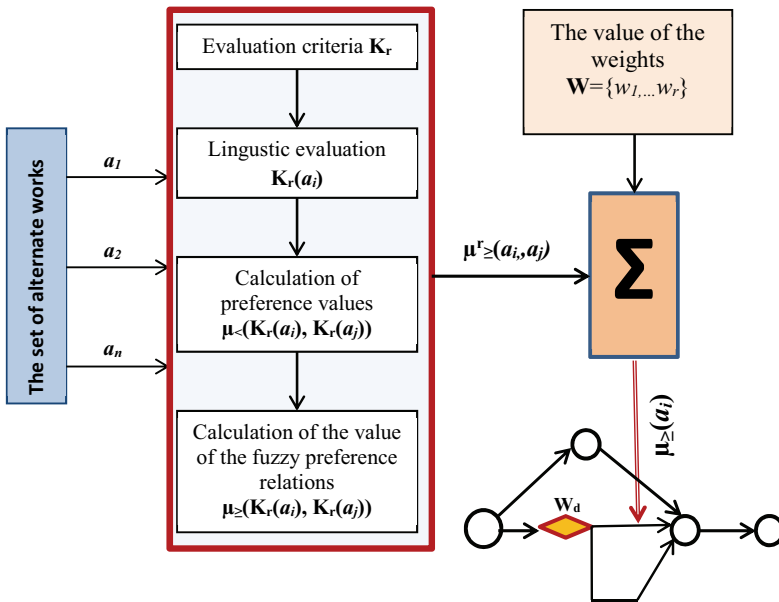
The set of alternate works

$a_1$

$a_2$

$a_n$

Evaluation criteria $\mathbf{K_r}$

Lingustic evaluation $\mathbf{K_r}(a_i)$

Calculation of preference values $\mathbf{\mu_{<}(K_r}(a_i)\mathbf{, K_r}(a_j)\mathbf{)}$

Calculation of the value of the fuzzy preference relations $\mathbf{\mu_{\geq}(K_r}(a_i)\mathbf{, K_r}(a_j)\mathbf{)}$

The value of the weights $\mathbf{W}=\{w_{1},...w_{r}\}$

$\mathbf{\mu^{r}_{\geq}}(a_i,a_j)$

$\Sigma$

$\mu_{\geq}(a_i)$

$\mathbf{W_d}$